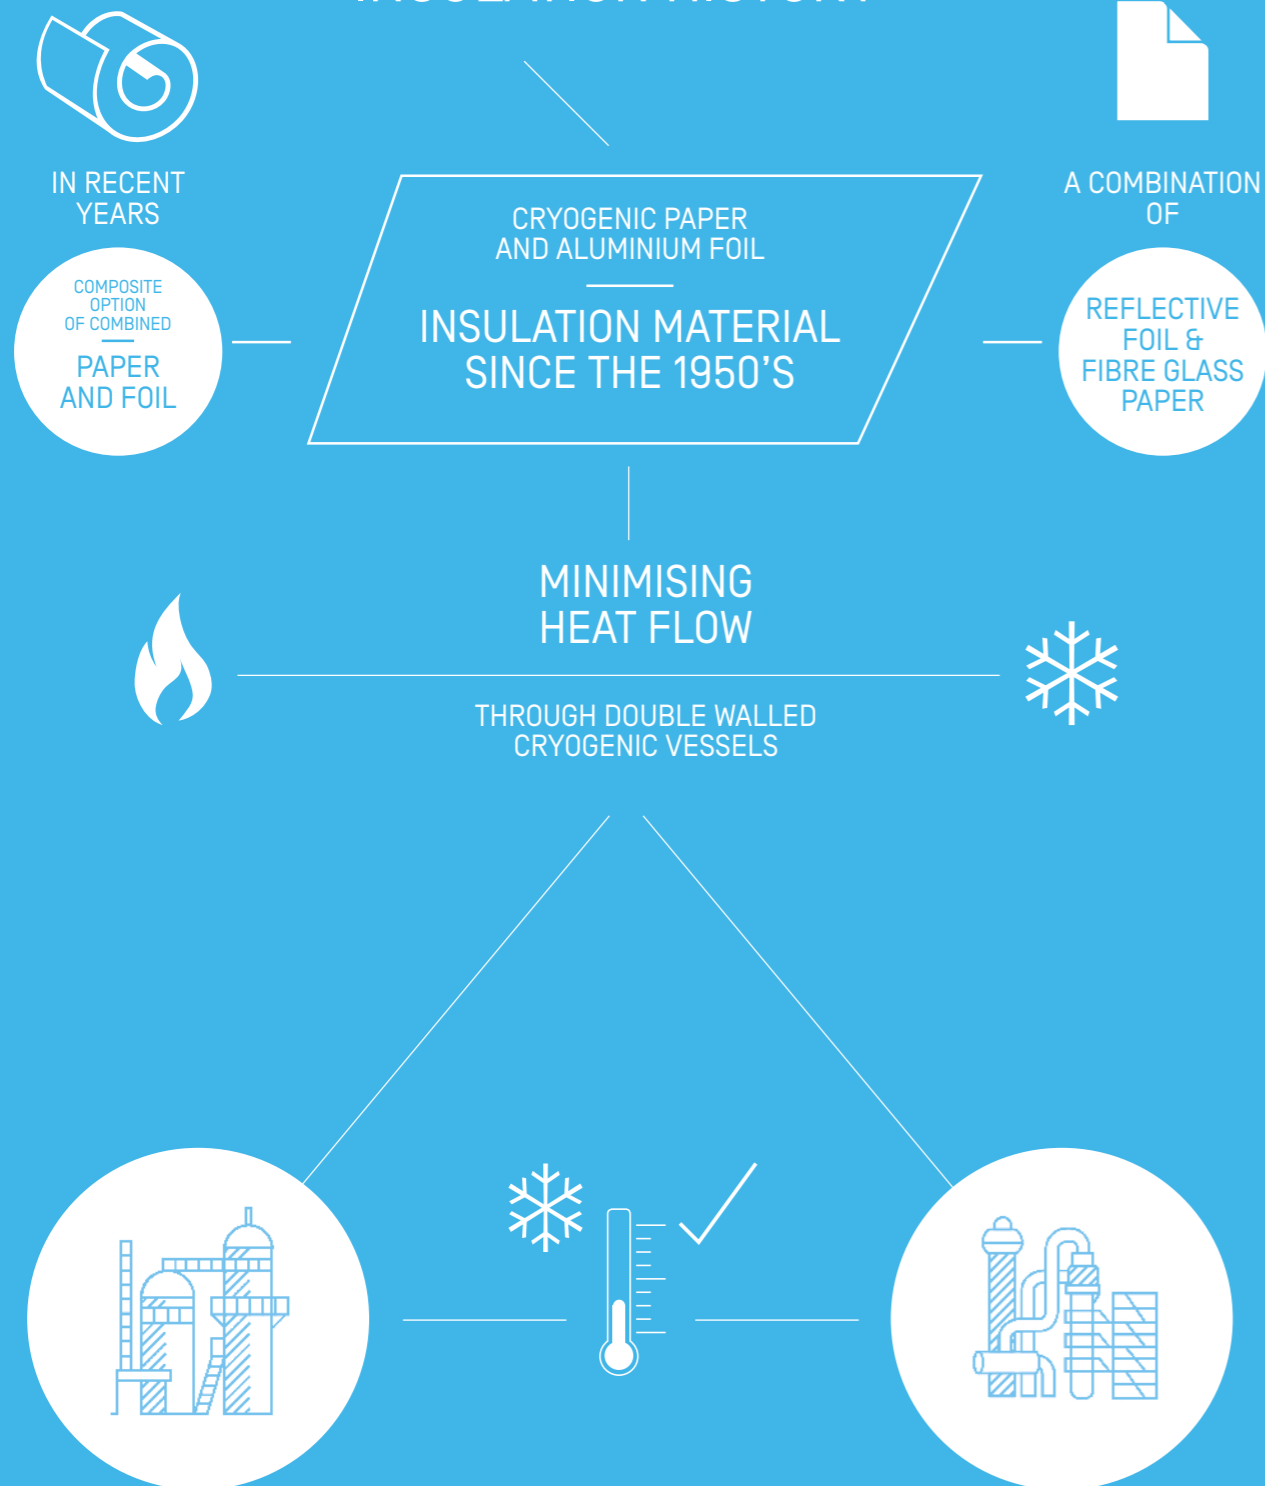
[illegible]

IN RECENT YEARS

COMPOSITE OPTION OF COMBINED

PAPER AND FOIL

CRYOGENIC PAPER AND ALUMINIUM FOIL

INSULATION MATERIAL SINCE THE 1950'S

A COMBINATION OF

REFLECTIVE FOIL & FIBRE GLASS PAPER

MINIMISING HEAT FLOW

THROUGH DOUBLE WALLED CRYOGENIC VESSELS